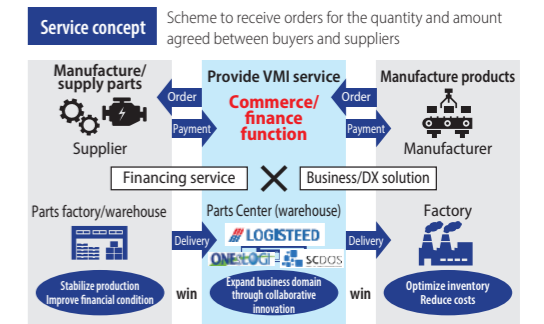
Service concept Scheme to receive orders for the quantity and amount agreed between buyers and suppliers

Manufacture/ supply parts

Supplier

Order

Payment

Provide VMI service

Commerce/ finance function

Order

Payment

Manufacture products

Manufacturer

Financing service × Business/DX solution

Parts factory/warehouse

Delivery

Parts Center (warehouse)

LOGISTEED

ONELOGI SCDOS

Delivery

Factory

Stabilize production Improve financial condition

win

Expand business domain through collaborative innovation

win

Optimize inventory Reduce costs